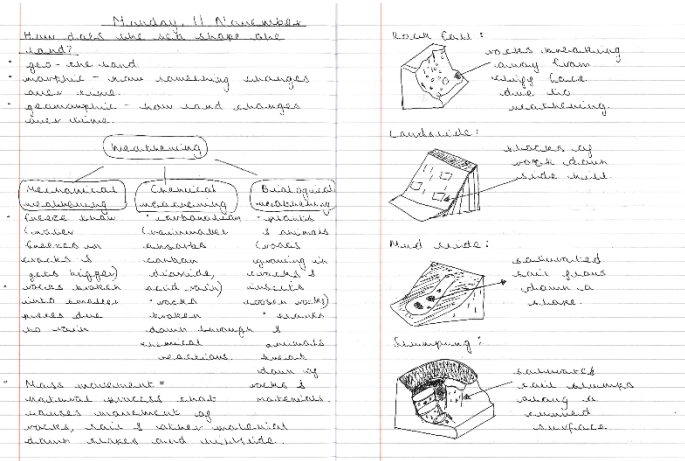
Monday 11 November

How does the land shape the land?

* geo - the land
* morphic - how weathering changes over time.
* geomorphic - how land changes over time.

Weathering

| Mechanical weathering | Chemical weathering | Biological weathering |
|---|---|---|
| freeze thaw (water freezes in cracks it gets bigger) | * carbonation (rainwater absorbs carbon dioxide, acid rain) | * plants & animals (roots growing in cracks & insects loosen rocks) |
| * rocks broken into smaller pieces due to rain | * rocks broken down through chemical reactions. | * humans & animals break down by rocks & materials. |

* Mass movement = natural process that causes movement of rocks, soil & other material down slopes and hillside.

Rock fall:
rocks breaking away from cliffs hard due to weathering.

Landslide:
blocks of rock down side hill

Mud slide:
saturated soil flows down a slope.

Slumping:
saturated soil slumps along a curved surface.